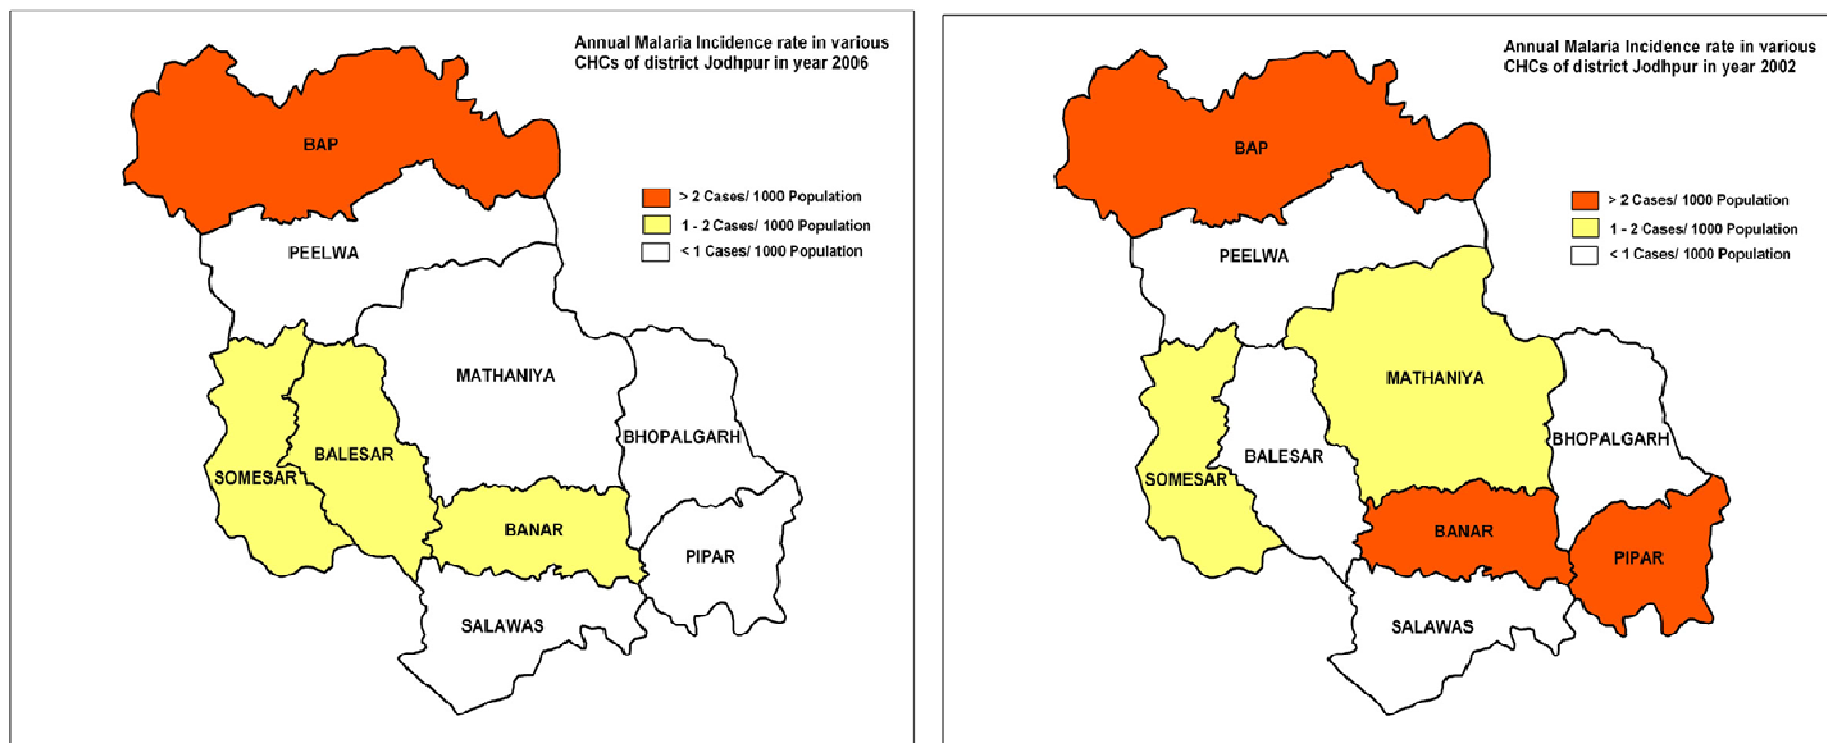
Annual Malaria Incidence rate in various CHCs of district Jodhpur in year 2006

> 2 Cases/ 1000 Population
1 - 2 Cases/ 1000 Population
< 1 Cases/ 1000 Population

BAP
PEELWA
MATHANIYA
BHOPALGARH
BALESAR
SOMESAR
BANAR
PIPAR
SALAWAS

Annual Malaria Incidence rate in various CHCs of district Jodhpur in year 2002

> 2 Cases/ 1000 Population
1 - 2 Cases/ 1000 Population
< 1 Cases/ 1000 Population

BAP
PEELWA
MATHANIYA
BHOPALGARH
BALESAR
SOMESAR
BANAR
PIPAR
SALAWAS